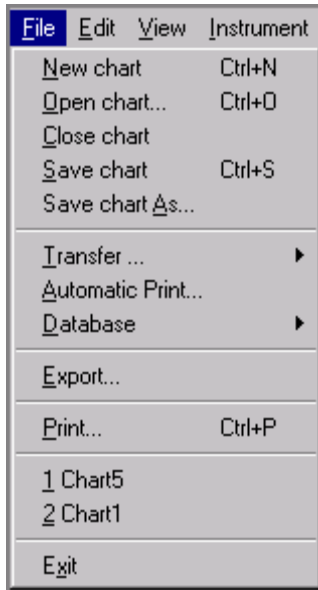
File Edit View Instrument

New chart Ctrl+N
Open chart... Ctrl+O
Close chart
Save chart Ctrl+S
Save chart As...

Transfer ...
Automatic Print...
Database

Export...

Print... Ctrl+P

1 Chart5
2 Chart1

Exit